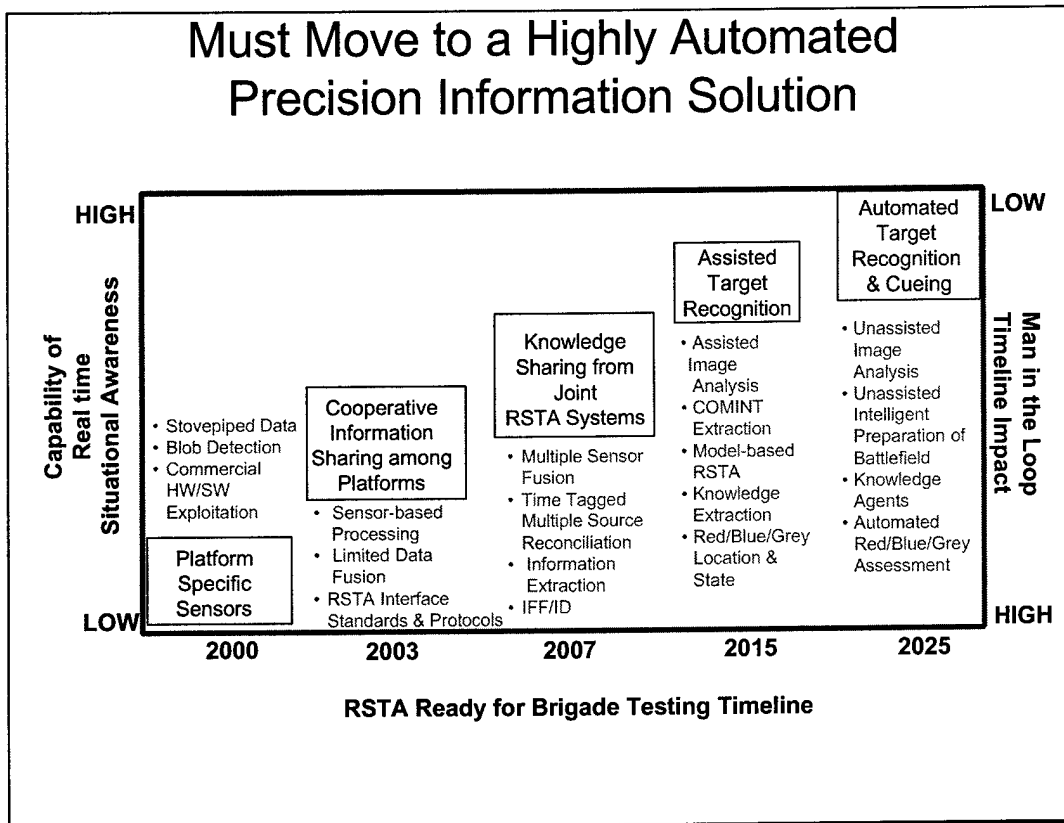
Must Move to a Highly Automated Precision Information Solution

HIGH

Capability of Real time Situational Awareness

LOW

• Stovepiped Data
• Blob Detection
• Commercial HW/SW Exploitation

Platform Specific Sensors

Cooperative Information Sharing among Platforms

• Sensor-based Processing
• Limited Data Fusion
• RSTA Interface Standards & Protocols

Knowledge Sharing from Joint RSTA Systems

• Multiple Sensor Fusion
• Time Tagged Multiple Source Reconciliation
• Information Extraction
• IFF/ID

Assisted Target Recognition

• Assisted Image Analysis
• COMINT Extraction
• Model-based RSTA
• Knowledge Extraction
• Red/Blue/Grey Location & State

Automated Target Recognition & Cueing

• Unassisted Image Analysis
• Unassisted Intelligent Preparation of Battlefield
• Knowledge Agents
• Automated Red/Blue/Grey Assessment

LOW

Man in the Loop Timeline Impact

HIGH

2000 2003 2007 2015 2025

RSTA Ready for Brigade Testing Timeline